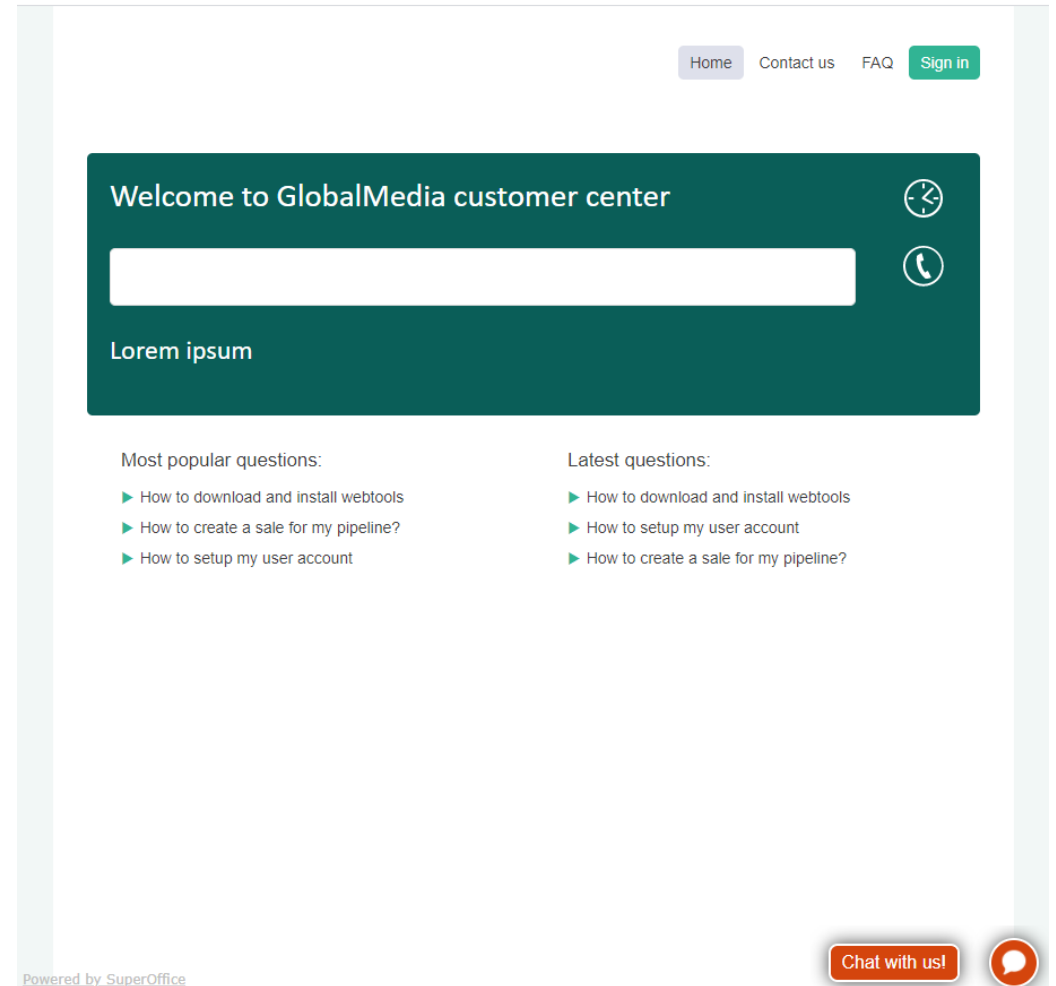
Home Contact us FAQ Sign in

Welcome to GlobalMedia customer center

Lorem ipsum

Most popular questions:

▶ How to download and install webtools
▶ How to create a sale for my pipeline?
▶ How to setup my user account

Latest questions:

▶ How to download and install webtools
▶ How to setup my user account
▶ How to create a sale for my pipeline?

Chat with us!

Powered by SuperOffice